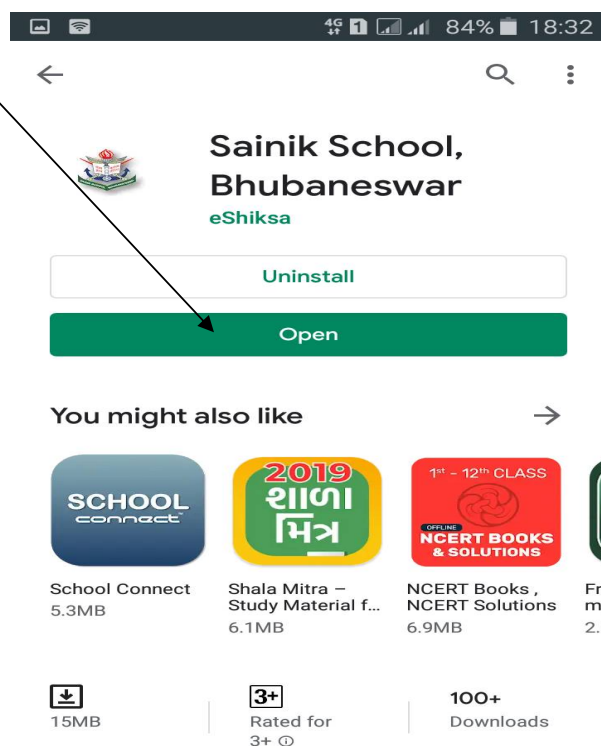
4G 1 84% 18:32

Sainik School, Bhubaneswar
eShiksa

Uninstall

Open

You might also like

SCHOOL connect

2019 શાળા મિત્ર

1st - 12th CLASS
OFFLINE
NCERT BOOKS & SOLUTIONS

School Connect
5.3MB

Shala Mitra – Study Material f...
6.1MB

NCERT Books , NCERT Solutions
6.9MB

Fr
m
2.

15MB

3+
Rated for 3+

100+
Downloads